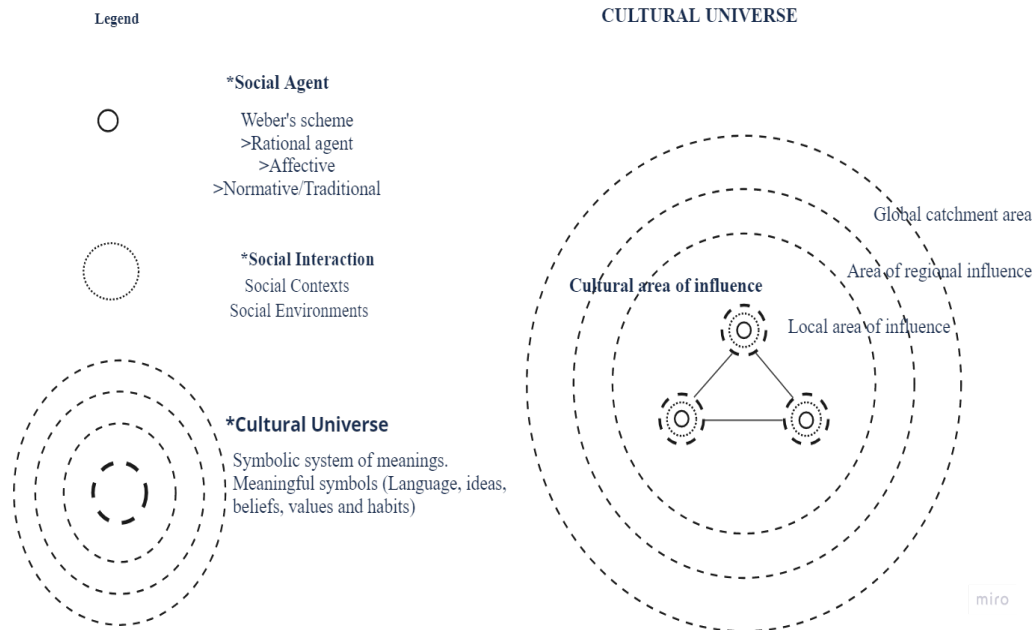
Legend

CULTURAL UNIVERSE

*Social Agent

Weber's scheme
>Rational agent
>Affective
>Normative/Traditional

*Social Interaction
Social Contexts
Social Environments

*Cultural Universe

Symbolic system of meanings.
Meaningful symbols (Language, ideas, beliefs, values and habits)

Global catchment area

Area of regional influence

Cultural area of influence

Local area of influence

miro